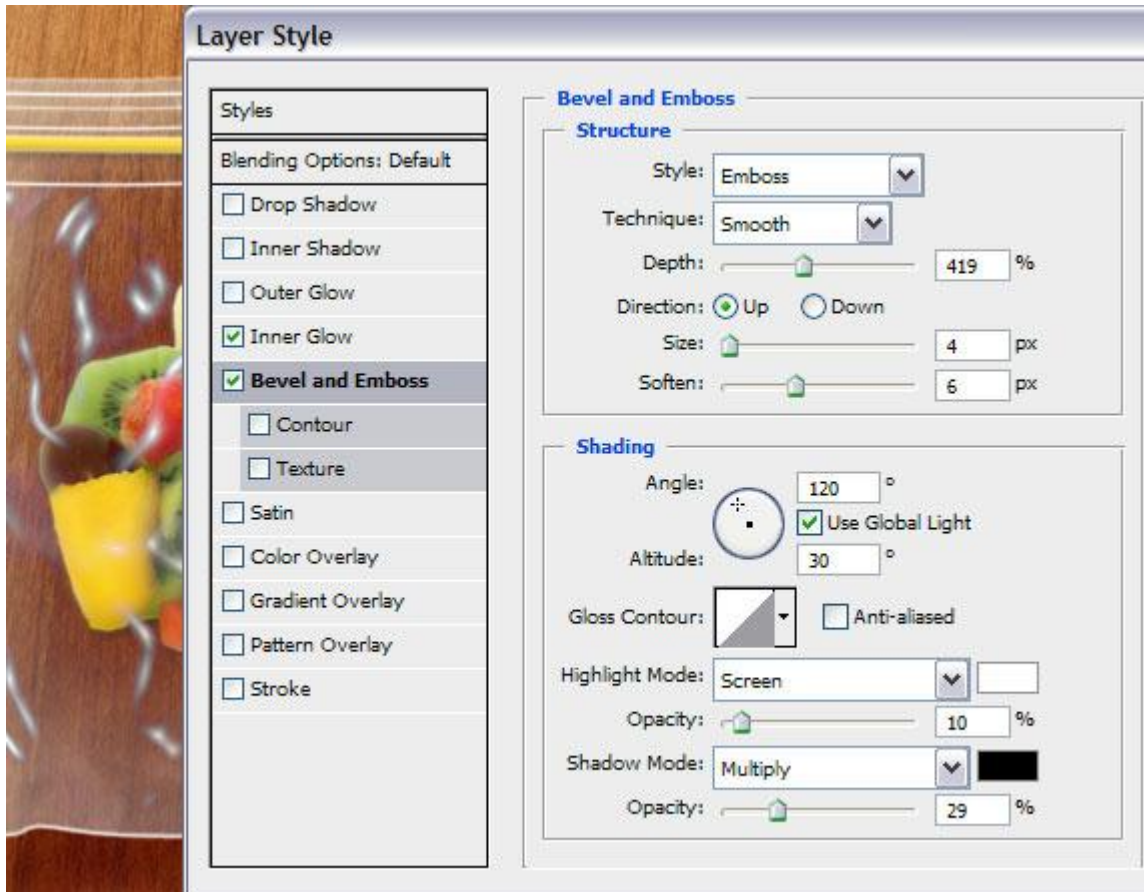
Layer Style

Styles

Blending Options: Default

Drop Shadow

Inner Shadow

Outer Glow

Inner Glow

Bevel and Emboss

Contour

Texture

Satin

Color Overlay

Gradient Overlay

Pattern Overlay

Stroke

Bevel and Emboss

Structure

Style: Emboss

Technique: Smooth

Depth: 419 %

Direction: Up Down

Size: 4 px

Soften: 6 px

Shading

Angle: 120 °

Use Global Light

Altitude: 30 °

Gloss Contour: Anti-aliased

Highlight Mode: Screen

Opacity: 10 %

Shadow Mode: Multiply

Opacity: 29 %